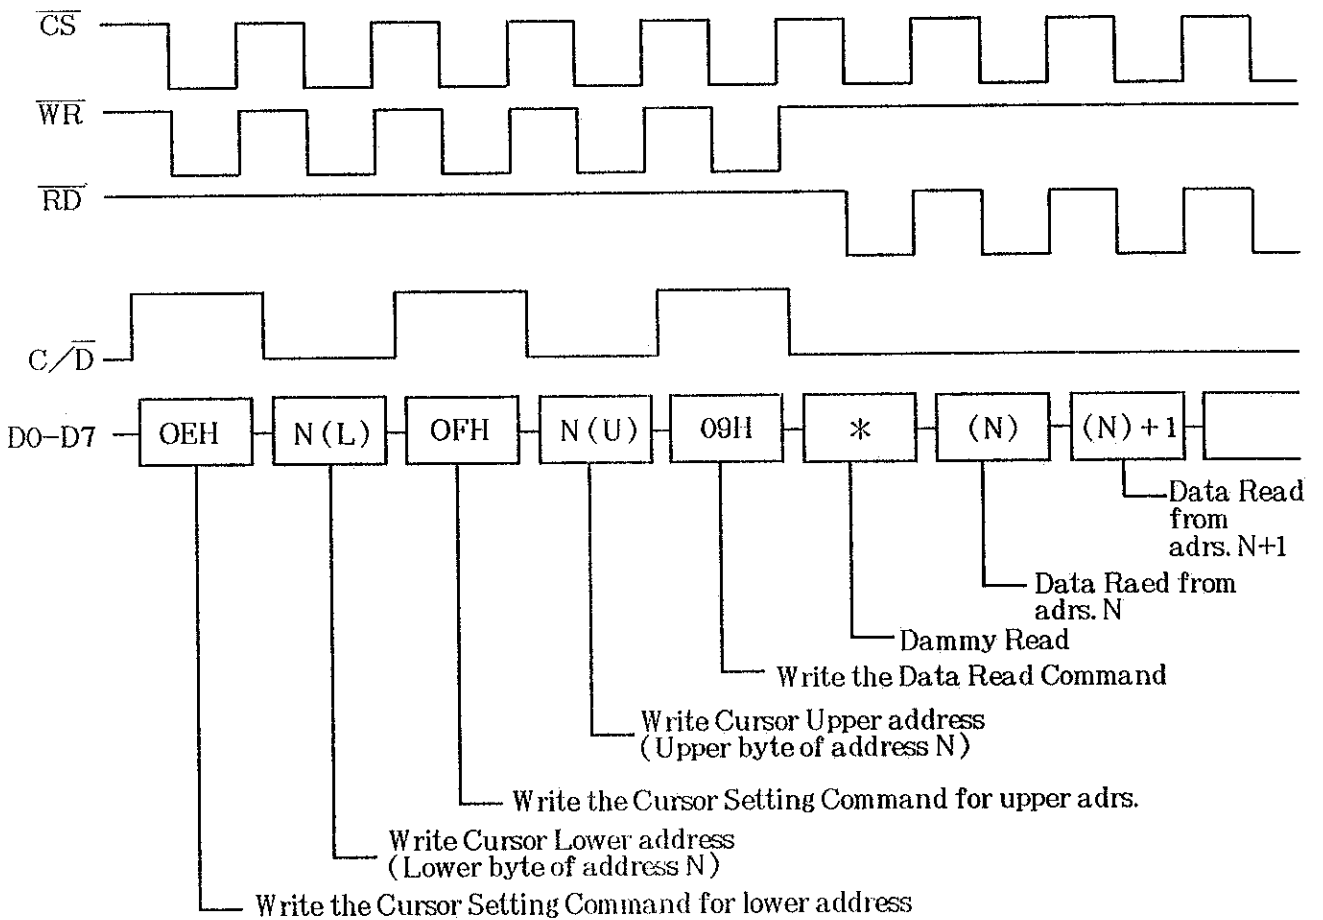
$\overline{CS}$

$\overline{WR}$

$\overline{RD}$

$C/\overline{D}$

D0-D7

OEH

N(L)

OFH

N(U)

09H

*

(N)

(N)+1

Data Read from adrs. N+1

Data Raed from adrs. N

Dammy Read

Write the Data Read Command

Write Cursor Upper address (Upper byte of address N)

Write the Cursor Setting Command for upper adrs.

Write Cursor Lower address (Lower byte of address N)

Write the Cursor Setting Command for lower address